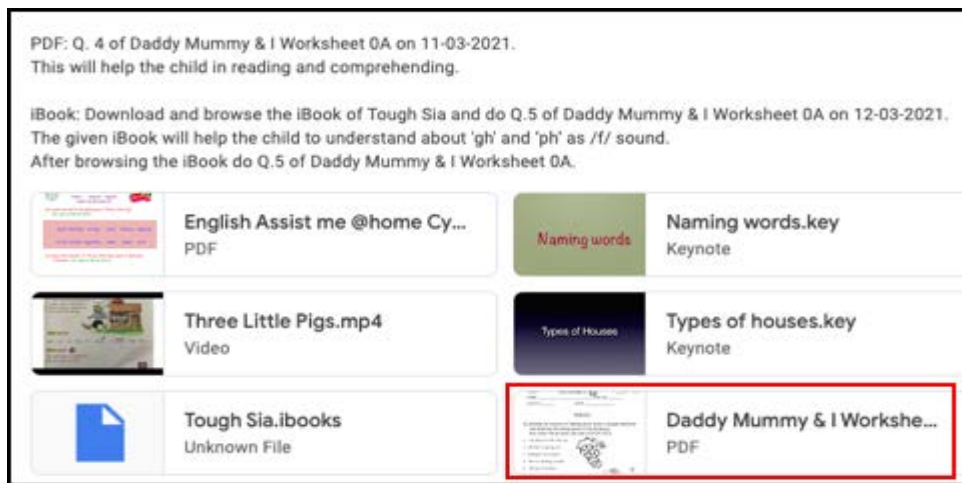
PDF: Q. 4 of Daddy Mummy & I Worksheet 0A on 11-03-2021.
This will help the child in reading and comprehending.

iBook: Download and browse the iBook of Tough Sia and do Q.5 of Daddy Mummy & I Worksheet 0A on 12-03-2021.
The given iBook will help the child to understand about 'gh' and 'ph' as /f/ sound.
After browsing the iBook do Q.5 of Daddy Mummy & I Worksheet 0A.

English Assist me @home Cy...
PDF

Naming words
Naming words.key
Keynote

Three Little Pigs.mp4
Video

Types of Houses
Types of houses.key
Keynote

Tough Sia.ibooks
Unknown File

Daddy Mummy & I Workshe...
PDF